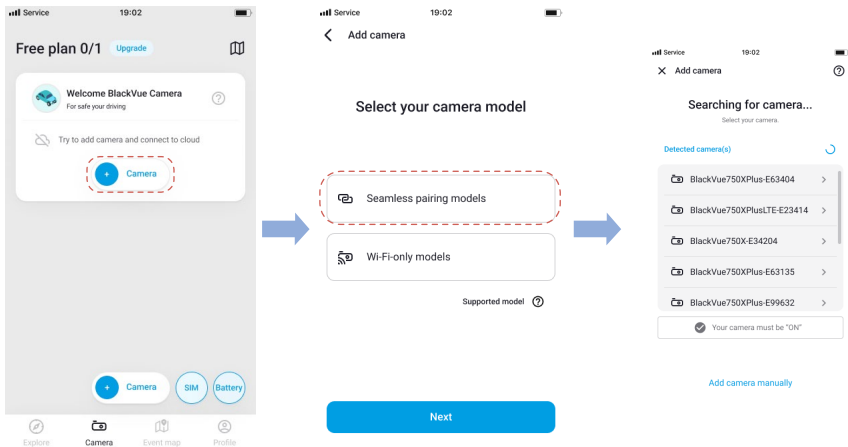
Service 19:02

Free plan 0/1 Upgrade

Welcome BlackVue Camera
For safe your driving

Try to add camera and connect to cloud

+ Camera

+ Camera SIM Battery

Explore Camera Event map Profile

Service 19:02

Add camera

Select your camera model

Seamless pairing models

Wi-Fi-only models

Supported model

Next

Service 19:02

Add camera

Searching for camera...
Select your camera.

Detected camera(s)

BlackVue750XPlus-E63404

BlackVue750XPlusLTE-E23414

BlackVue750X-E34204

BlackVue750XPlus-E63135

BlackVue750XPlus-E99632

Your camera must be "ON"

Add camera manually